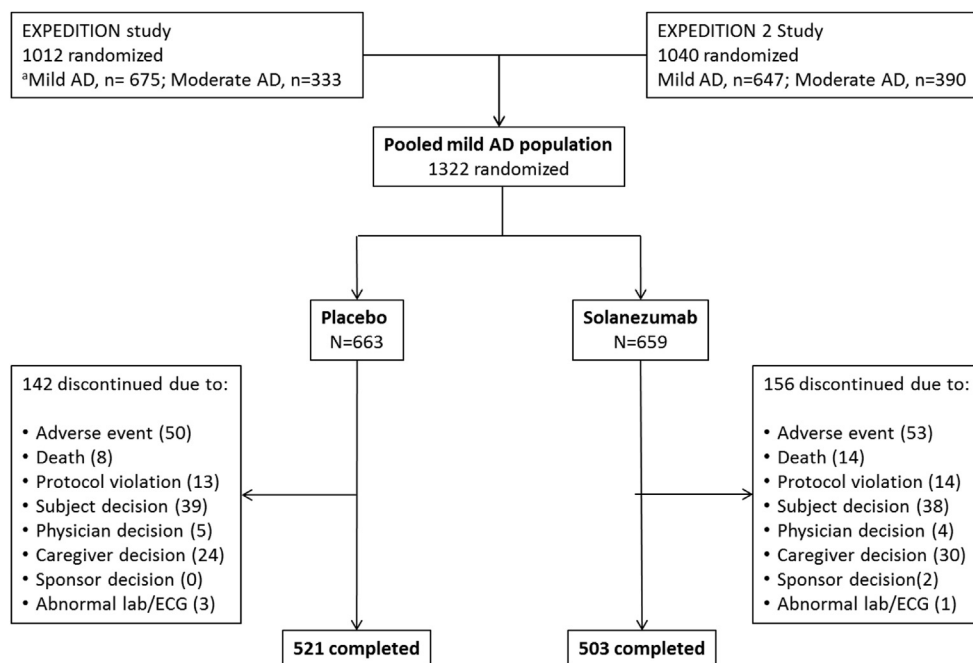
EXPEDITION study
1012 randomized
$^{a}$Mild AD, n= 675; Moderate AD, n=333

EXPEDITION 2 Study
1040 randomized
Mild AD, n=647; Moderate AD, n=390

Pooled mild AD population
1322 randomized

Placebo
N=663

Solanezumab
N=659

142 discontinued due to:

• Adverse event (50)
• Death (8)
• Protocol violation (13)
• Subject decision (39)
• Physician decision (5)
• Caregiver decision (24)
• Sponsor decision (0)
• Abnormal lab/ECG (3)

156 discontinued due to:

• Adverse event (53)
• Death (14)
• Protocol violation (14)
• Subject decision (38)
• Physician decision (4)
• Caregiver decision (30)
• Sponsor decision(2)
• Abnormal lab/ECG (1)

521 completed

503 completed